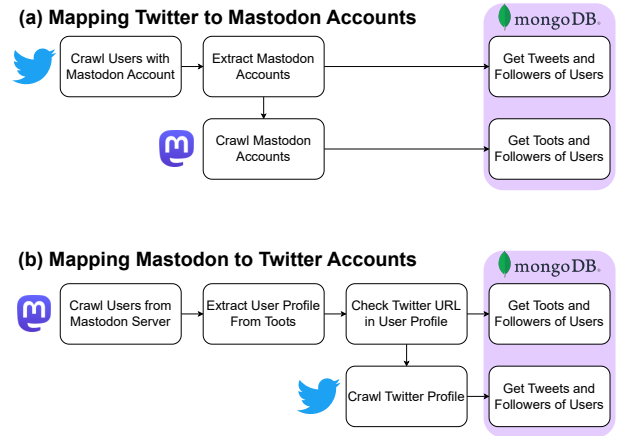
(a) Mapping Twitter to Mastodon Accounts

mongoDB.

Crawl Users with Mastodon Account

Extract Mastodon Accounts

Get Tweets and Followers of Users

Crawl Mastodon Accounts

Get Toots and Followers of Users

(b) Mapping Mastodon to Twitter Accounts

mongoDB.

Crawl Users from Mastodon Server

Extract User Profile From Toots

Check Twitter URL in User Profile

Get Toots and Followers of Users

Crawl Twitter Profile

Get Tweets and Followers of Users